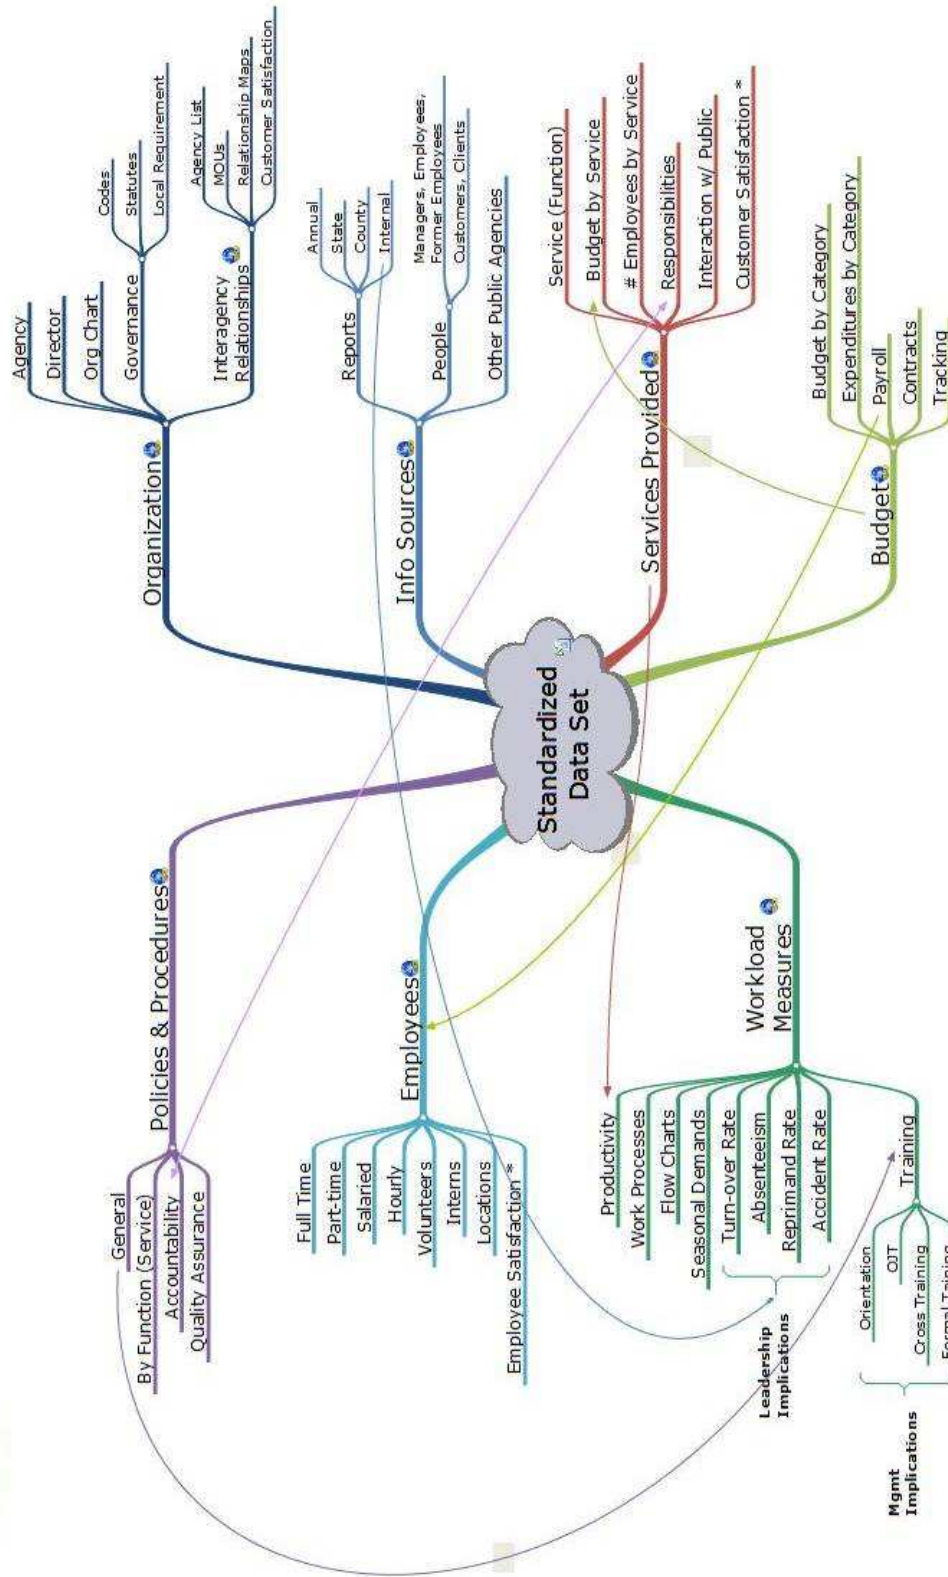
Standardized Data Set

Organization
Agency
Director
Org Chart
Governance
Codes
Statutes
Local Requirement
Interagency Relationships
Agency List
MOUs
Relationship Maps
Customer Satisfaction

Info Sources
Reports
Annual
State
County
Internal
People
Managers, Employees, Former Employees
Customers, Clients
Other Public Agencies

Services Provided
Service (Function)
Budget by Service
# Employees by Service
Responsibilities
Interaction w/ Public
Customer Satisfaction *

Budget
Budget by Category
Expenditures by Category
Payroll
Contracts
Tracking

Policies & Procedures
General
By Function (Service)
Accountability
Quality Assurance

Employees
Full Time
Part-time
Salaried
Hourly
Volunteers
Interns
Locations
Employee Satisfaction *

Workload Measures
Productivity
Work Processes
Flow Charts
Seasonal Demands
Turn-over Rate
Absenteeism
Reprimand Rate
Accident Rate
Training
Orientation
OJT
Cross Training
Formal Training

Leadership Implications

Mgmt Implications